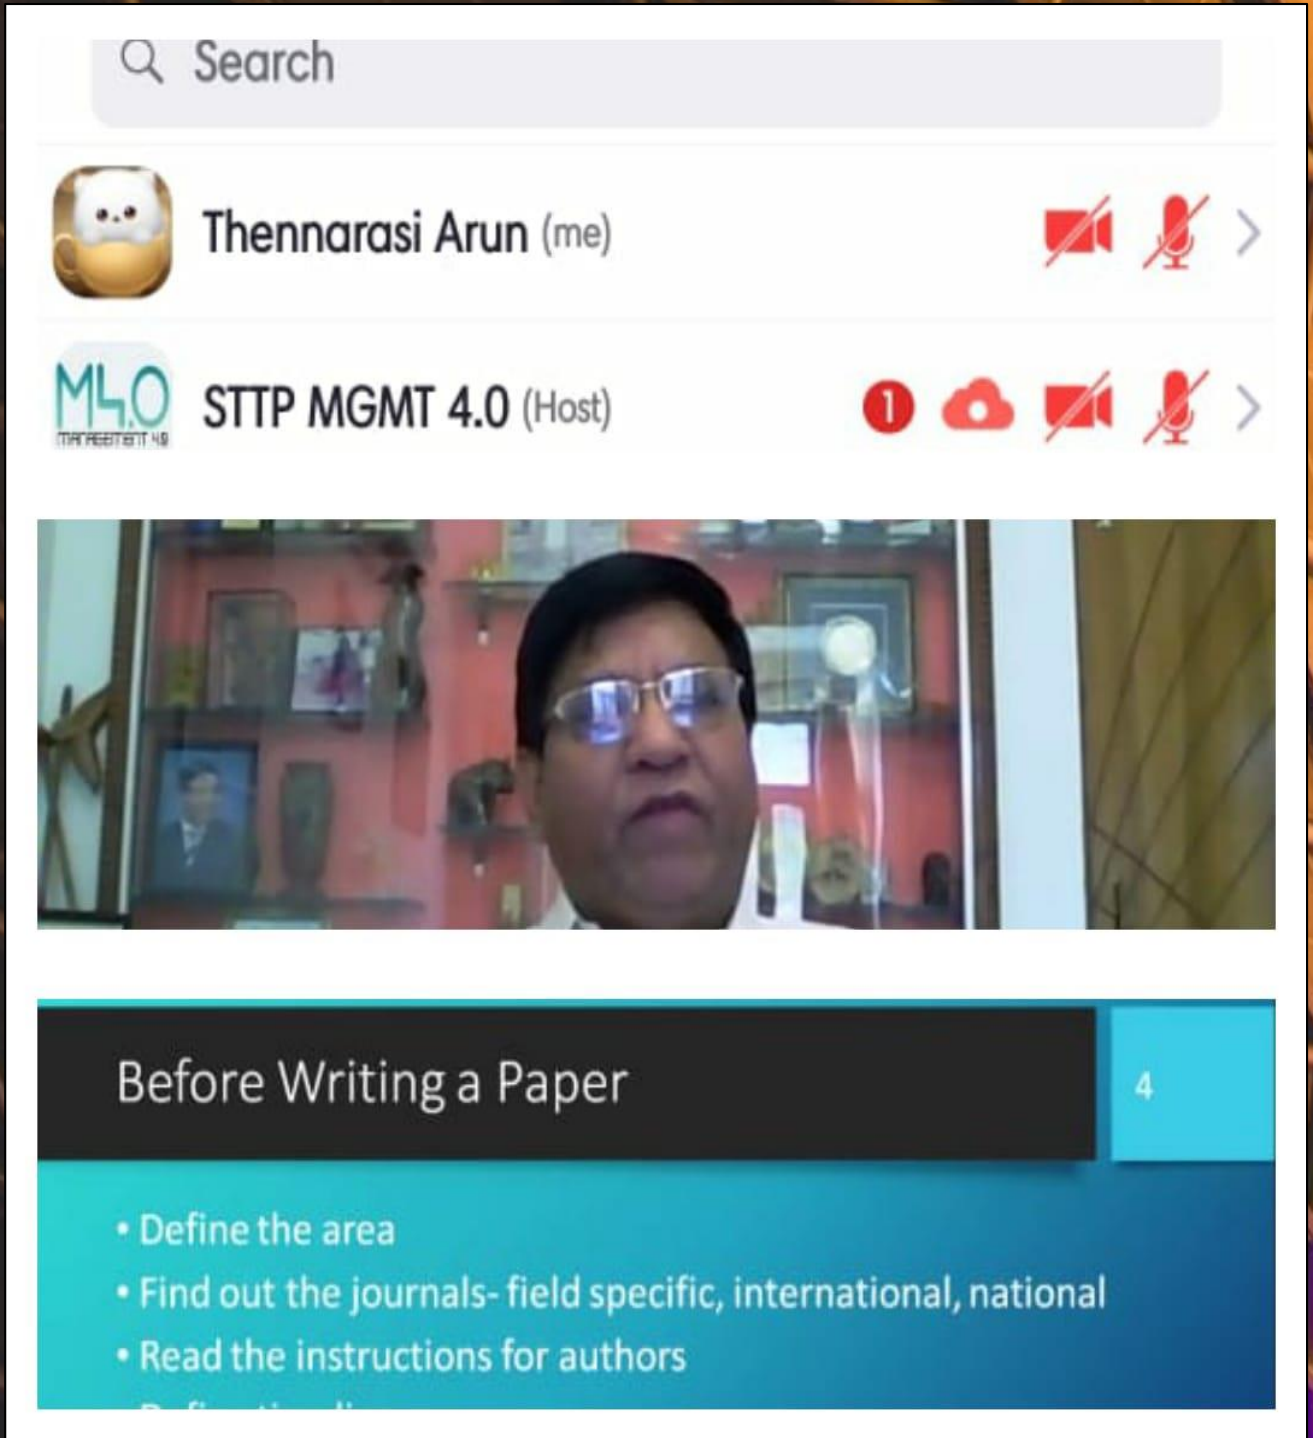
Search

Thennarasi Arun (me)

M4.0 MANAGEMENT 4.0

STTP MGMT 4.0 (Host)

1

Before Writing a Paper

4

• Define the area
• Find out the journals- field specific, international, national
• Read the instructions for authors
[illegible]